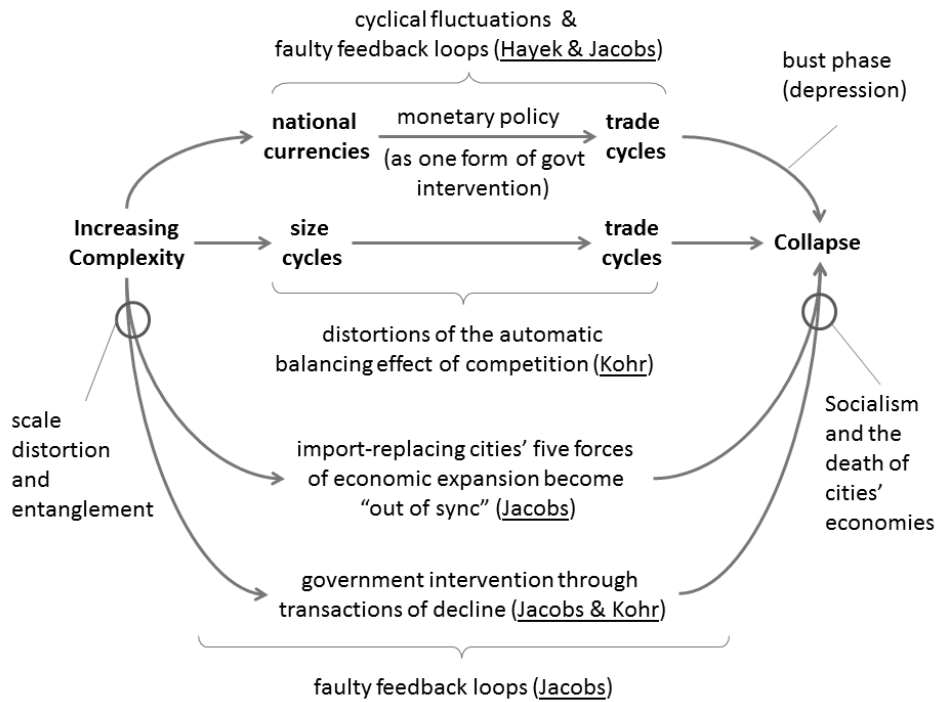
cyclical fluctuations &
faulty feedback loops (Hayek & Jacobs)

bust phase (depression)

national currencies

monetary policy

(as one form of govt intervention)

trade cycles

Increasing Complexity

size cycles

trade cycles

Collapse

distortions of the automatic balancing effect of competition (Kohr)

scale distortion and entanglement

Socialism and the death of cities' economies

import-replacing cities' five forces of economic expansion become "out of sync" (Jacobs)

government intervention through transactions of decline (Jacobs & Kohr)

faulty feedback loops (Jacobs)